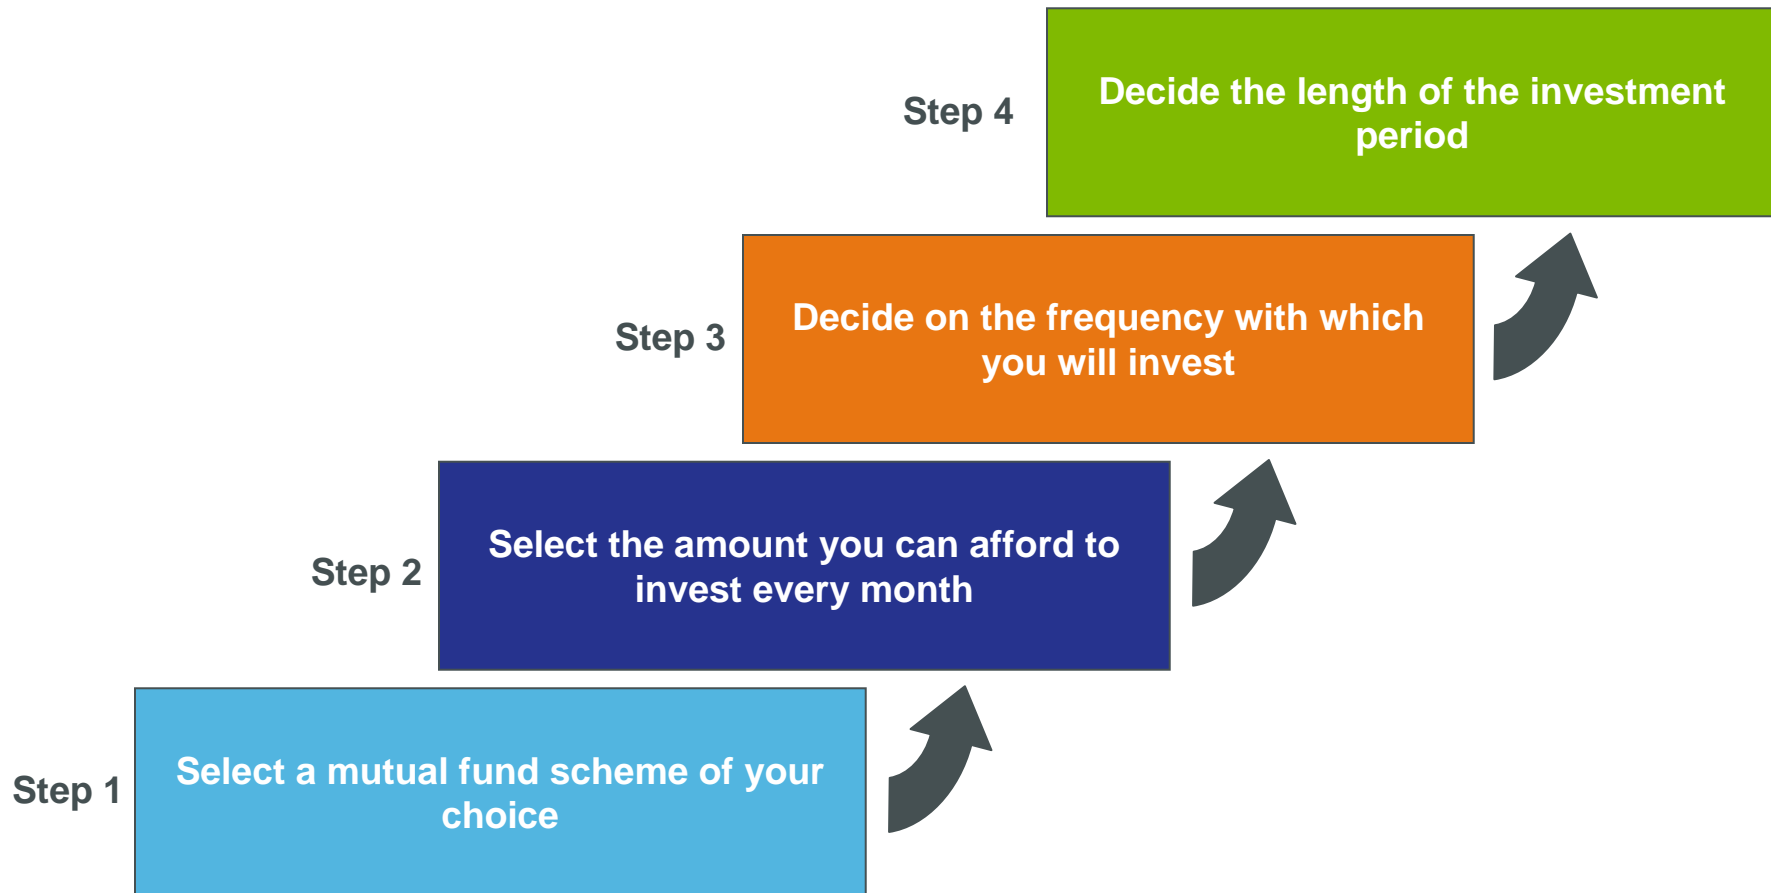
Step 1

Select a mutual fund scheme of your choice

Step 2

Select the amount you can afford to invest every month

Step 3

Decide on the frequency with which you will invest

Step 4

Decide the length of the investment period